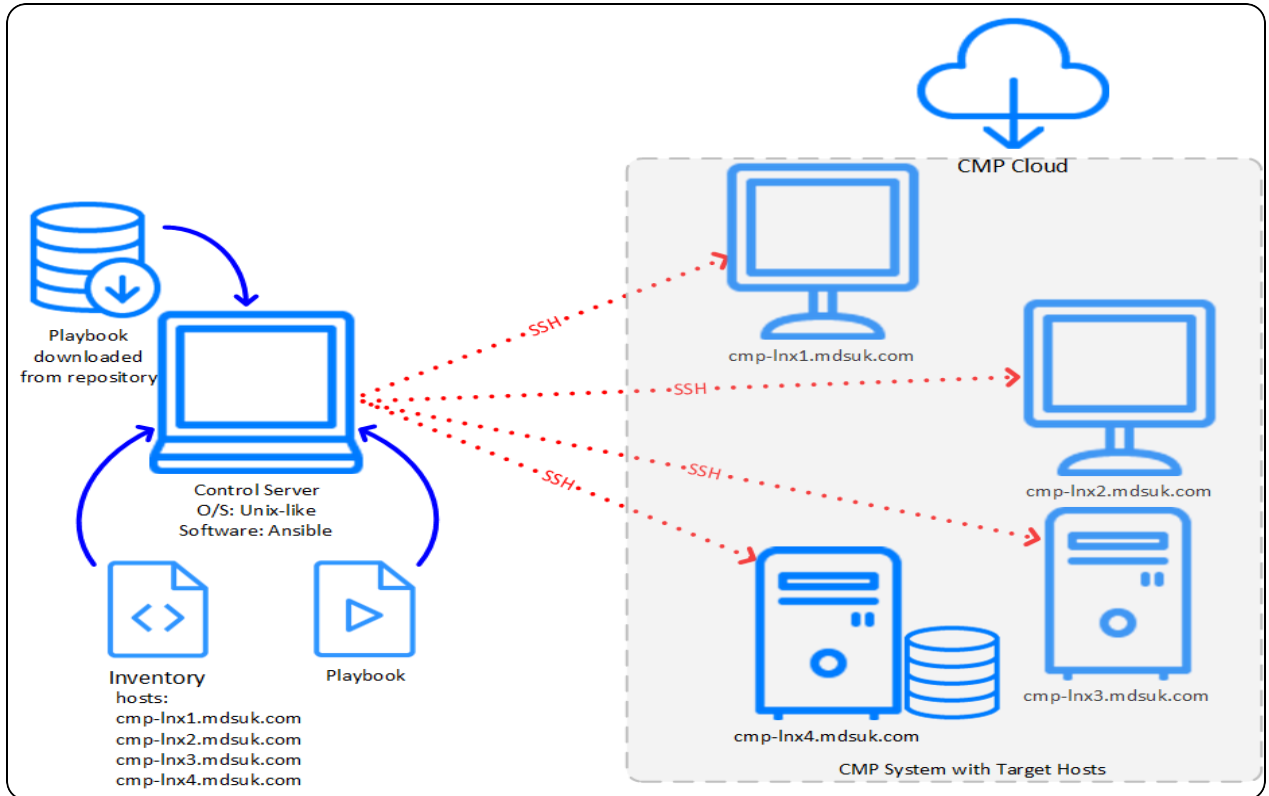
CMP Cloud

Playbook downloaded from repository

SSH

cmp-lnx1.mdsuk.com

SSH

SSH

SSH

Control Server
O/S: Unix-like
Software: Ansible

cmp-lnx2.mdsuk.com

Inventory
hosts:
cmp-lnx1.mdsuk.com
cmp-lnx2.mdsuk.com
cmp-lnx3.mdsuk.com
cmp-lnx4.mdsuk.com

Playbook

cmp-lnx3.mdsuk.com

cmp-lnx4.mdsuk.com

CMP System with Target Hosts